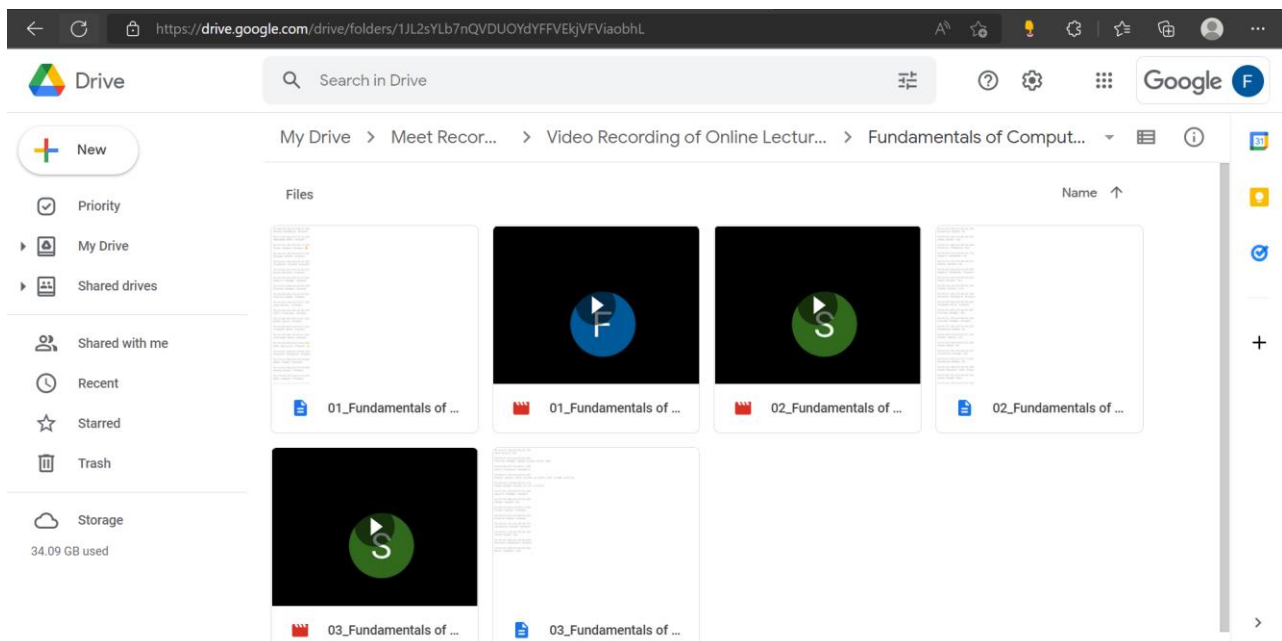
https://drive.google.com/drive/folders/1JL2sYLb7nQVDUOYdYFFVEkjVFViaobhL

Drive

Search in Drive

Google F

New

Priority

My Drive

Shared drives

Shared with me

Recent

Starred

Trash

Storage

34.09 GB used

My Drive > Meet Recor... > Video Recording of Online Lectur... > Fundamentals of Comput...

Files

Name

F

S

01_Fundamentals of ...

01_Fundamentals of ...

02_Fundamentals of ...

02_Fundamentals of ...

S

03_Fundamentals of ...

03_Fundamentals of ...

31